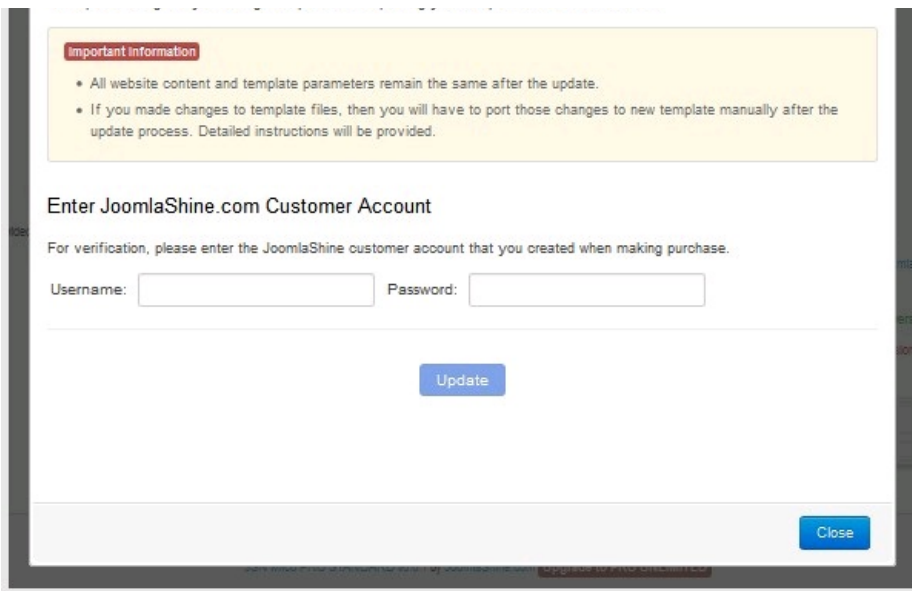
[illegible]

Important Information

- All website content and template parameters remain the same after the update.
- If you made changes to template files, then you will have to port those changes to new template manually after the update process. Detailed instructions will be provided.

Enter JoomlaShine.com Customer Account

For verification, please enter the JoomlaShine customer account that you created when making purchase.

Username:

Password:

Update

Close

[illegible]